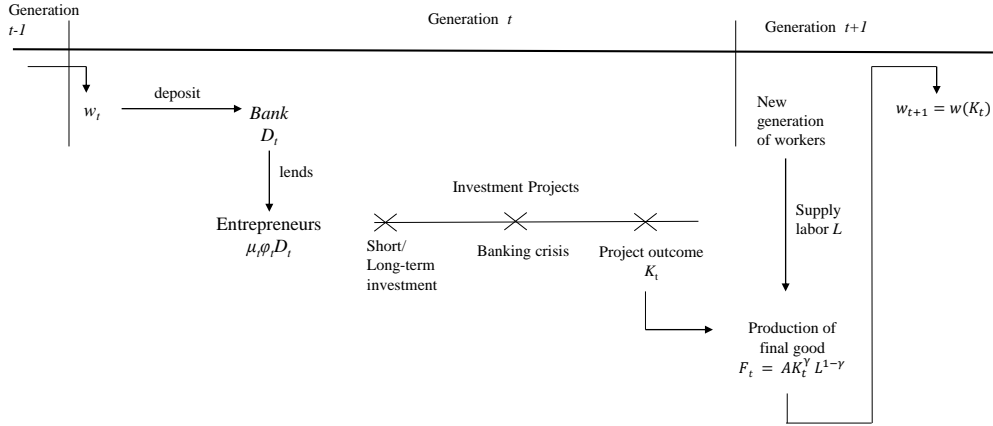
Generation $t$-$1$

Generation $t$

Generation $t+1$

$w_t$

deposit

*Bank*
$D_t$

lends

Entrepreneurs
$\mu_t \varphi_t D_t$

Investment Projects

Short/ Long-term investment

Banking crisis

Project outcome
$K_t$

New generation of workers

Supply labor $L$

$w_{t+1} = w(K_t)$

Production of final good
$F_t = AK_t^{\gamma} L^{1-\gamma}$